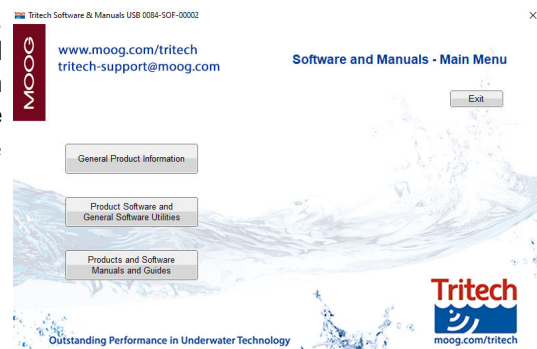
Tritech Software & Manuals USB 0084-SOF-00002

×

MOOG

www.moog.com/tritech
tritech-support@moog.com

Software and Manuals - Main Menu

Exit

General Product Information

Product Software and General Software Utilities

Products and Software Manuals and Guides

Tritech

moog.com/tritech

Outstanding Performance in Underwater Technology